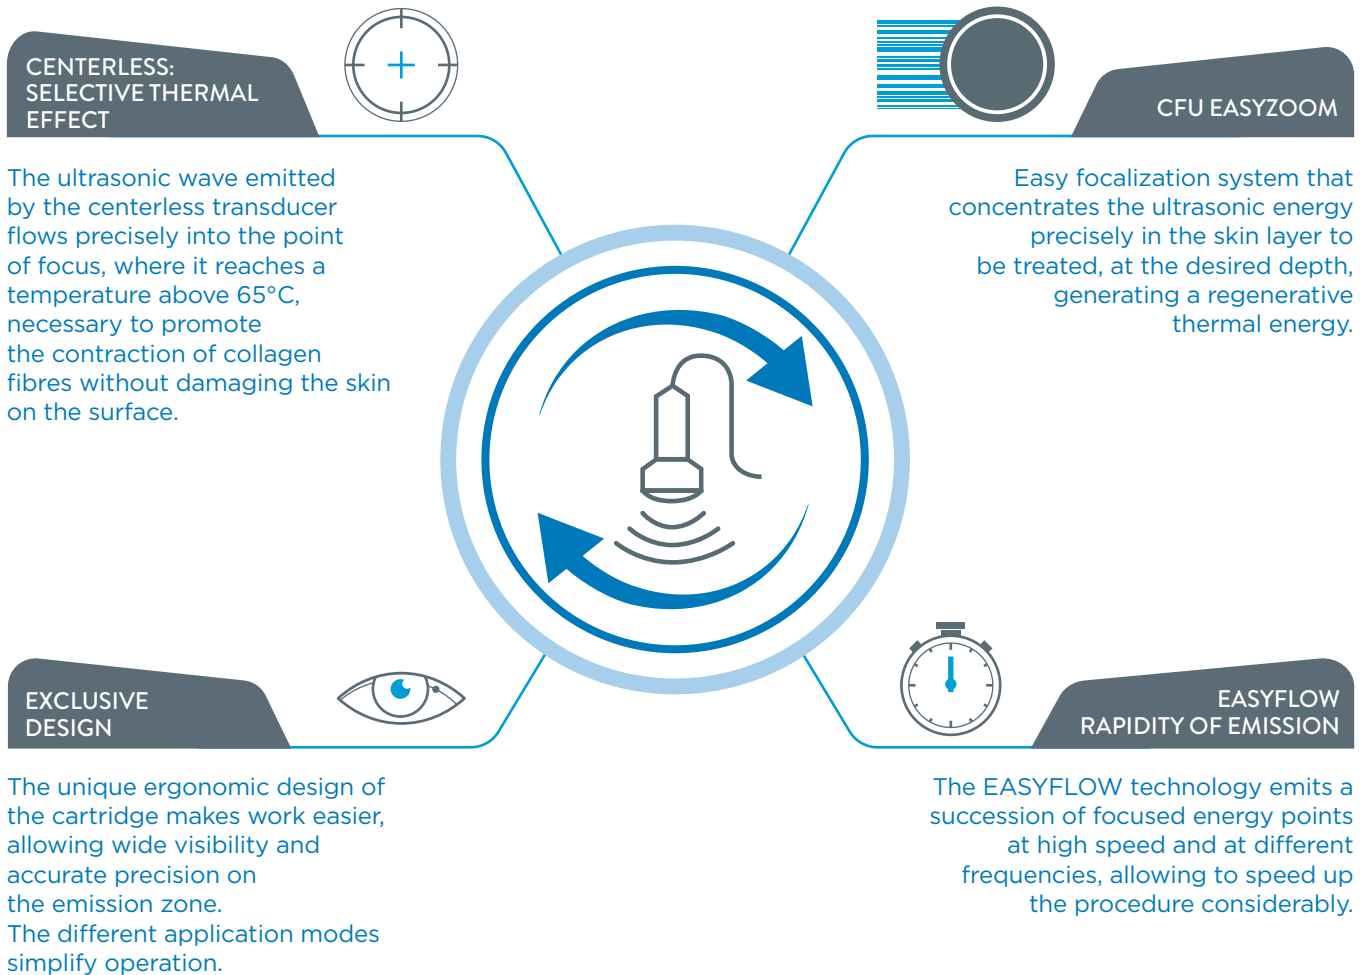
CENTERLESS:
SELECTIVE THERMAL
EFFECT

The ultrasonic wave emitted by the centerless transducer flows precisely into the point of focus, where it reaches a temperature above 65°C, necessary to promote the contraction of collagen fibres without damaging the skin on the surface.

CFU EASYZOOM

Easy focalization system that concentrates the ultrasonic energy precisely in the skin layer to be treated, at the desired depth, generating a regenerative thermal energy.

EXCLUSIVE
DESIGN

The unique ergonomic design of the cartridge makes work easier, allowing wide visibility and accurate precision on the emission zone.
The different application modes simplify operation.

EASYFLOW
RAPIDITY OF EMISSION

The EASYFLOW technology emits a succession of focused energy points at high speed and at different frequencies, allowing to speed up the procedure considerably.